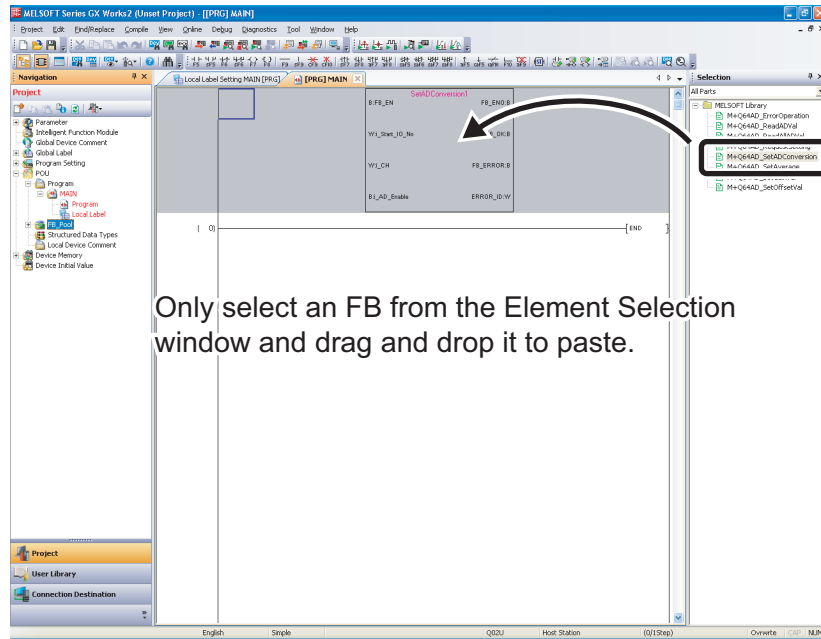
MELSOFT Series GX Works2 (Unset Project) - [[PRG] MAIN]

Project Edit Find/Replace Compile View Online Debug Diagnostics Tool Window Help

Navigation

Project

Parameter
Intelligent Function Module
Global Device Comment
Global Label
Program Setting
POU
Program
MAIN
Program
Local Label
FB_Pool
Structured Data Types
Local Device Comment
Device Memory
Device Initial Value

Project
User Library
Connection Destination

Local Label Setting MAIN [PRG]
[PRG] MAIN

SetADConversion1
B:FB_EN
FB_ENO:B
W:i_Start_IO_No
o_OK:B
W:i_CH
FB_ERROR:B
B:i_AD_Enable
ERROR_ID:W

(0)
END

Only select an FB from the Element Selection window and drag and drop it to paste.

Selection
All Parts
MELSOFT Library
M+Q64AD_ErrorOperation
M+Q64AD_ReadADVal
M+Q64AD_SetADConversion
M+Q64AD_SetAverage
M+Q64AD_SetOffsetVal

English
Simple
Q02U
Host Station
(0/1Step)
Ovrwrte
CAP
NUM